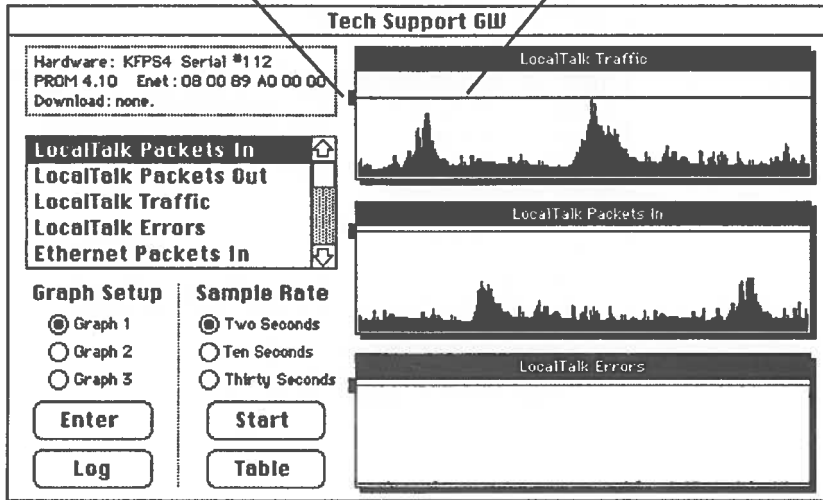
Tech Support GW

Hardware: KFPS4 Serial #112
PROM 4.10 Enet: 08 00 89 A0 00 00
Download: none.

LocalTalk Packets In
LocalTalk Packets Out
LocalTalk Traffic
LocalTalk Errors
Ethernet Packets In

Graph Setup
Graph 1
Graph 2
Graph 3

Sample Rate
Two Seconds
Ten Seconds
Thirty Seconds

Enter
Start
Log
Table

LocalTalk Traffic

LocalTalk Packets In

LocalTalk Errors